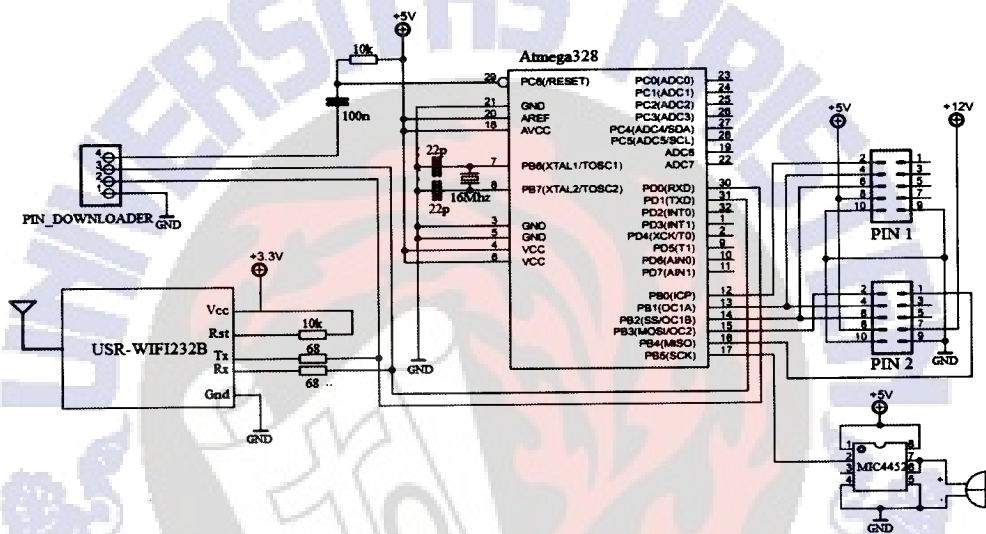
+5V
10k
Atmega328
29 PC6(/RESET)
100n
21 GND
20 AREF
18 AVCC
22p
7 PB6(XTAL1/TOSC1)
8 PB7(XTAL2/TOSC2)
16Mhz
22p
3 GND
5 GND
4 VCC
6 VCC
PC0(ADC0) 23
PC1(ADC1) 24
PC2(ADC2) 25
PC3(ADC3) 26
PC4(ADC4/SDA) 27
PC5(ADC5/SCL) 28
ADC6 19
ADC7 22
PD0(RXD) 30
PD1(TXD) 31
PD2(INT0) 32
PD3(INT1) 1
PD4(XCK/T0) 2
PD5(T1) 9
PD6(AIN0) 10
PD7(AIN1) 11
PB0(ICP) 12
PB1(OC1A) 13
PB2(SS/OC1B) 14
PB3(MOSI/OC2) 15
PB4(MISO) 16
PB5(SCK) 17
4
3
2
1
PIN_DOWNLOADER
GND
+3.3V
USR-WIFI232B
Vcc
Rst
Tx
Rx
Gnd
10k
68
68
GND
GND
+5V
+12V
2 1
4 3
6 5
8 7
10 9
PIN 1
2 1
4 3
6 5
8 7
10 9
PIN 2
GND
+5V
1 8
2 MIC4452 7
3 6
4 5
GND